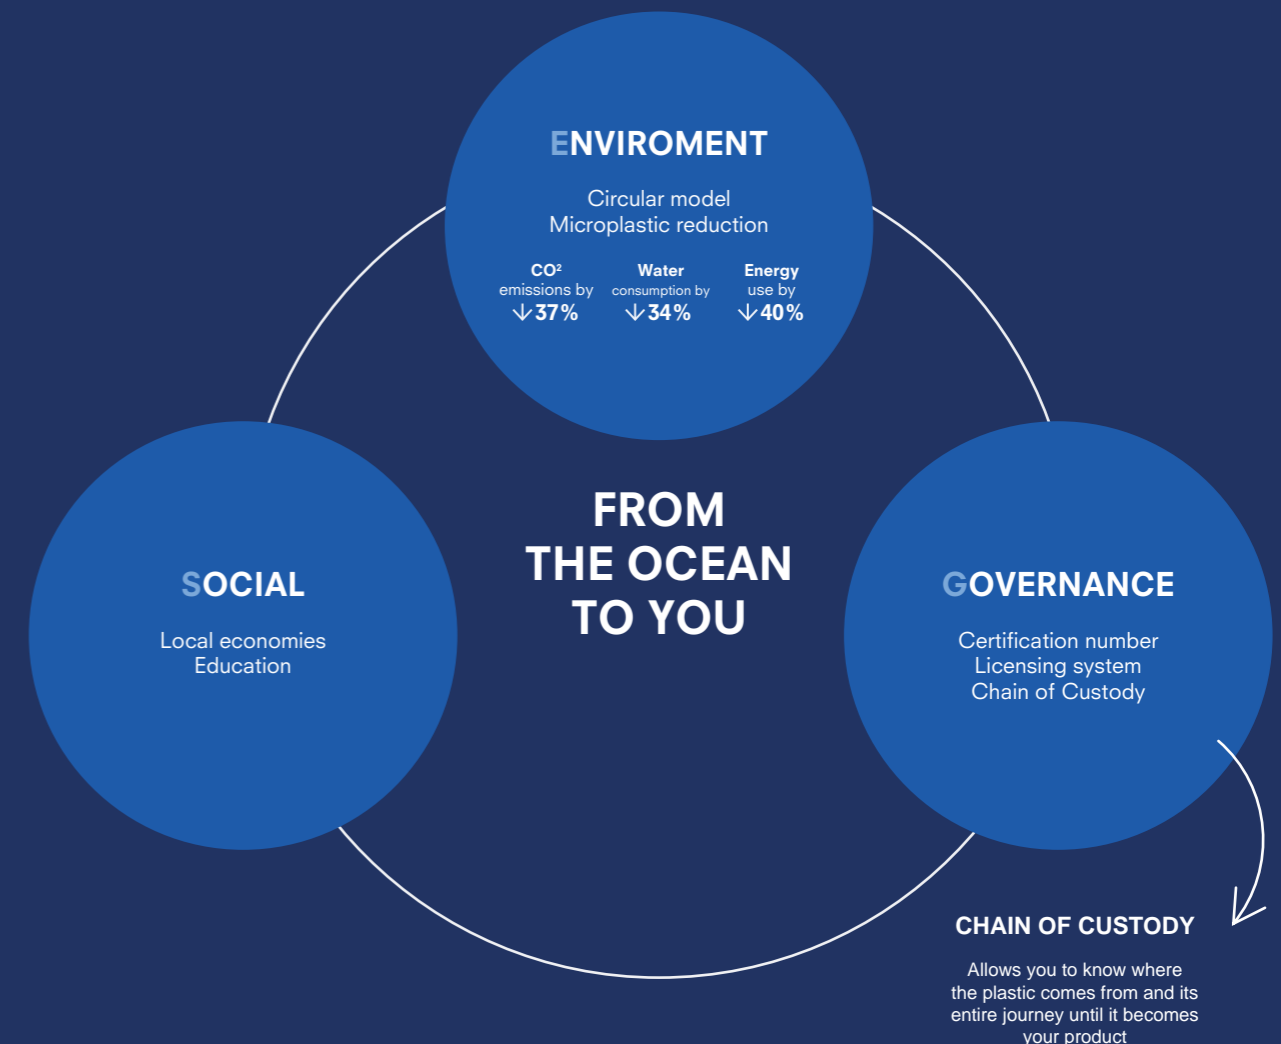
ENVIROMENT

Circular model
Microplastic reduction

CO²
emissions by
↓37%

Water
consumption by
↓34%

Energy
use by
↓40%

FROM
THE OCEAN
TO YOU

SOCIAL

Local economies
Education

GOVERNANCE

Certification number
Licensing system
Chain of Custody

CHAIN OF CUSTODY

Allows you to know where the plastic comes from and its entire journey until it becomes your product